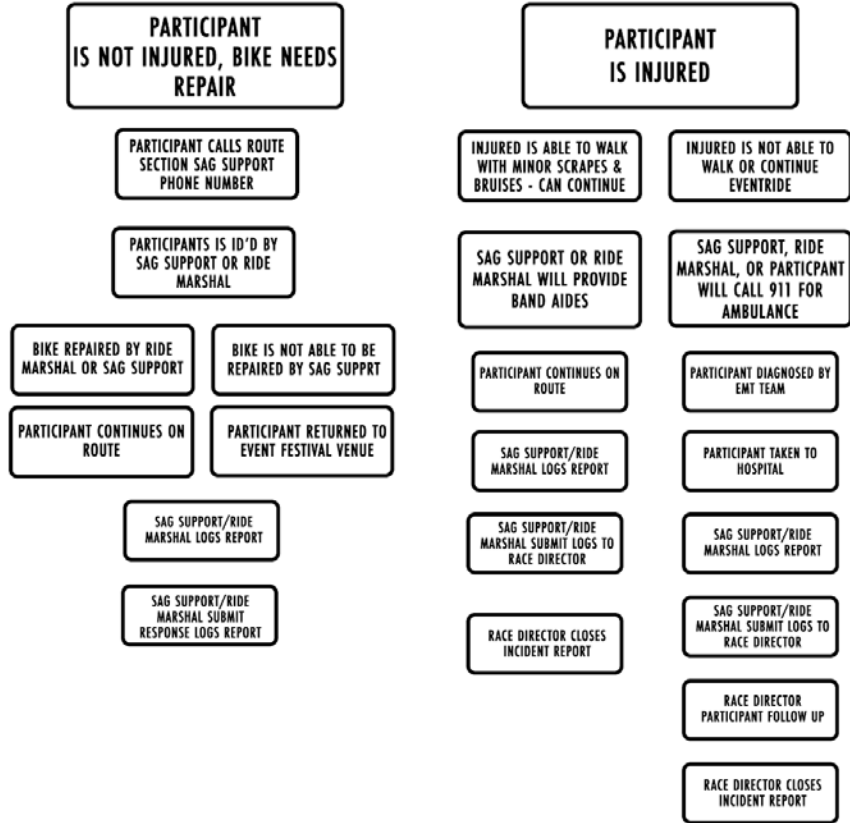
PARTICIPANT IS NOT INJURED, BIKE NEEDS REPAIR

PARTICIPANT CALLS ROUTE SECTION SAG SUPPORT PHONE NUMBER

PARTICIPANTS IS ID'D BY SAG SUPPORT OR RIDE MARSHAL

BIKE REPAIRED BY RIDE MARSHAL OR SAG SUPPORT

BIKE IS NOT ABLE TO BE REPAIRED BY SAG SUPPRT

PARTICIPANT CONTINUES ON ROUTE

PARTICIPANT RETURNED TO EVENT FESTIVAL VENUE

SAG SUPPORT/RIDE MARSHAL LOGS REPORT

SAG SUPPORT/RIDE MARSHAL SUBMIT RESPONSE LOGS REPORT

PARTICIPANT IS INJURED

INJURED IS ABLE TO WALK WITH MINOR SCRAPES & BRUISES - CAN CONTINUE

SAG SUPPORT OR RIDE MARSHAL WILL PROVIDE BAND AIDES

PARTICIPANT CONTINUES ON ROUTE

SAG SUPPORT/RIDE MARSHAL LOGS REPORT

SAG SUPPORT/RIDE MARSHAL SUBMIT LOGS TO RACE DIRECTOR

RACE DIRECTOR CLOSES INCIDENT REPORT

INJURED IS NOT ABLE TO WALK OR CONTINUE EVENTRIDE

SAG SUPPORT, RIDE MARSHAL, OR PARTICPANT WILL CALL 911 FOR AMBULANCE

PARTICIPANT DIAGNOSED BY EMT TEAM

PARTICIPANT TAKEN TO HOSPITAL

SAG SUPPORT/RIDE MARSHAL LOGS REPORT

SAG SUPPORT/RIDE MARSHAL SUBMIT LOGS TO RACE DIRECTOR

RACE DIRECTOR PARTICIPANT FOLLOW UP

RACE DIRECTOR CLOSES INCIDENT REPORT